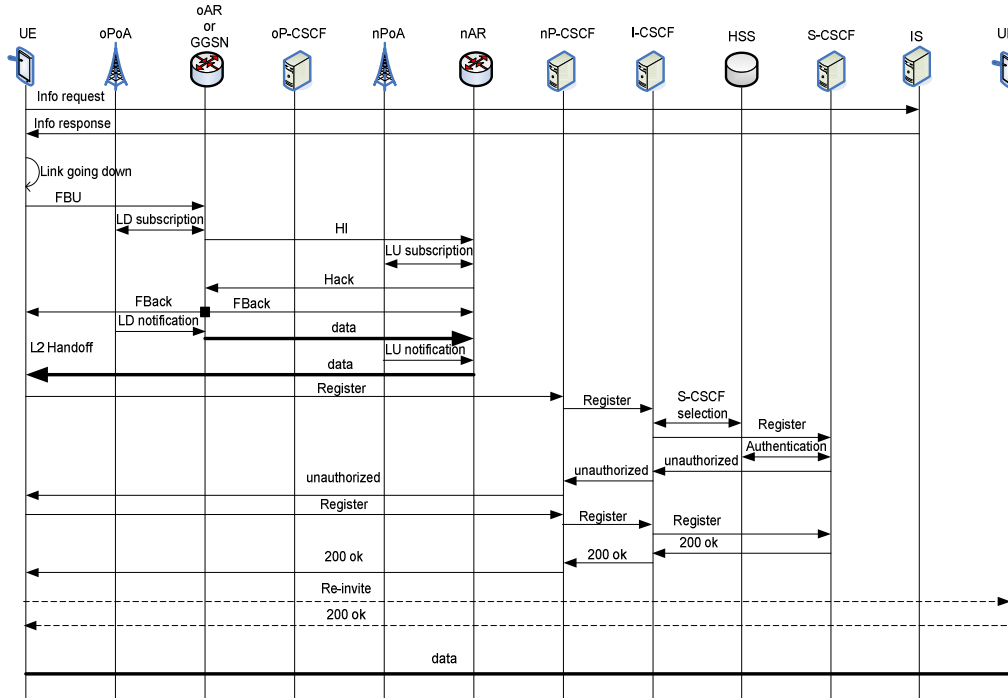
UE
oPoA
oAR or GGSN
oP-CSCF
nPoA
nAR
nP-CSCF
I-CSCF
HSS
S-CSCF
IS
U

Info request
Info response
Link going down
FBU
LD subscription
HI
LU subscription
Hack
FBack
FBack
LD notification
data
L2 Handoff
LU notification
data
Register
Register
S-CSCF selection
Register
Authentication
unauthorized
unauthorized
unauthorized
Register
Register
Register
200 ok
200 ok
200 ok
Re-invite
200 ok
data